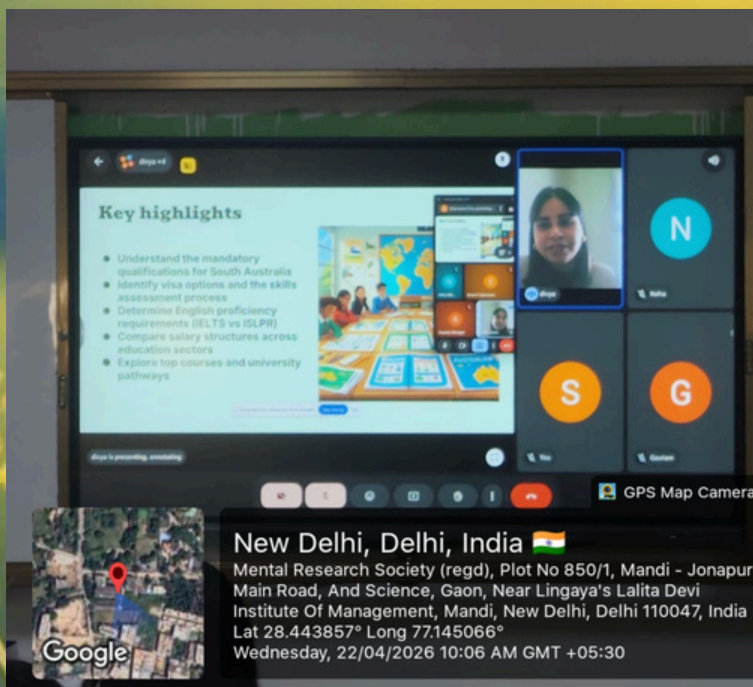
divya +4

Key highlights

Understand the mandatory qualifications for South Australia
Identify visa options and the skills assessment process
Determine English proficiency requirements (IELTS vs ISLPR)
Compare salary structures across education sectors
Explore top courses and university pathways

divya is presenting, annotating

divya

N

Neha

S

You

G

Gautam

GPS Map Camera

New Delhi, Delhi, India
Mental Research Society (regd), Plot No 850/1, Mandi - Jonapur Main Road, And Science, Gaon, Near Lingaya's Lalita Devi Institute Of Management, Mandi, New Delhi, Delhi 110047, India
Lat 28.443857° Long 77.145066°
Wednesday, 22/04/2026 10:06 AM GMT +05:30

Google